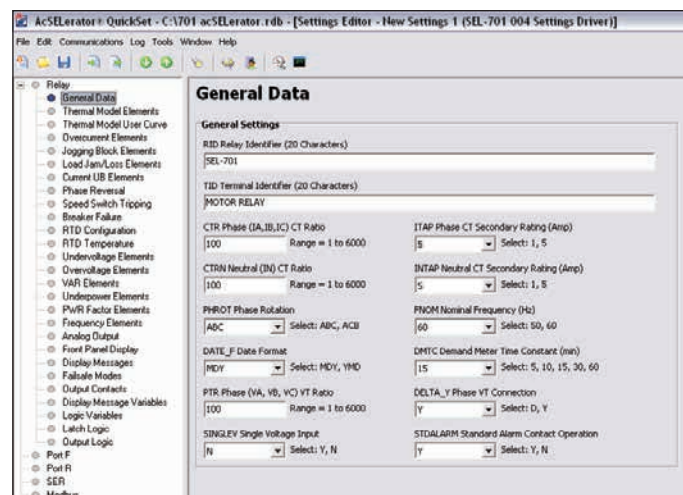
AcSELerator® QuickSet - C:\701 acSELerator.rdb - [Settings Editor - New Settings 1 (SEL-701 004 Settings Driver)]

File Edit Communications Log Tools Window Help

Relay
General Data
Thermal Model Elements
Thermal Model User Curve
Overcurrent Elements
Jogging Block Elements
Load Jam/Loss Elements
Current UB Elements
Phase Reversal
Speed Switch Tripping
Breaker Failure
RTD Configuration
RTD Temperature
Undervoltage Elements
Overvoltage Elements
VAR Elements
Underpower Elements
PWR Factor Elements
Frequency Elements
Analog Output
Front Panel Display
Display Messages
Failsafe Modes
Output Contacts
Display Message Variables
Logic Variables
Latch Logic
Output Logic
Port F
Port R
SER
Modbus

General Data

General Settings

RID Relay Identifier (20 Characters)
SEL-701

TID Terminal Identifier (20 Characters)
MOTOR RELAY

CTR Phase (IA,IB,IC) CT Ratio
100 Range = 1 to 6000

ITAP Phase CT Secondary Rating (Amp)
5 Select: 1, 5

CTRN Neutral (IN) CT Ratio
100 Range = 1 to 6000

INTAP Neutral CT Secondary Rating (Amp)
5 Select: 1, 5

PHROT Phase Rotation
ABC Select: ABC, ACB

FNOM Nominal Frequency (Hz)
60 Select: 50, 60

DATE_F Date Format
MDY Select: MDY, YMD

DMTC Demand Meter Time Constant (min)
15 Select: 5, 10, 15, 30, 60

PTR Phase (VA, VB, VC) VT Ratio
100 Range = 1 to 6000

DELTA_Y Phase VT Connection
Y Select: D, Y

SINGLEV Single Voltage Input
N Select: Y, N

STDALARM Standard Alarm Contact Operation
Y Select: Y, N